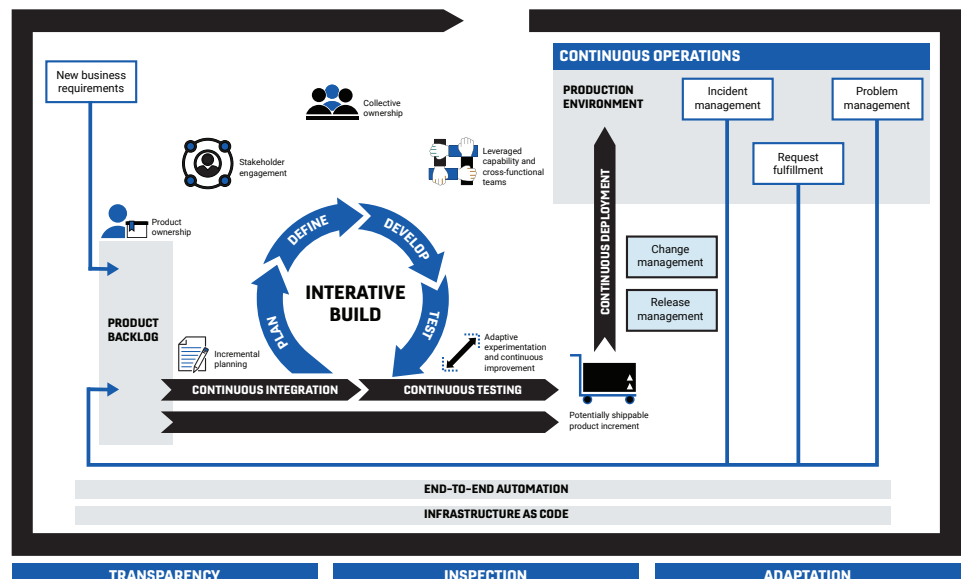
New business requirements

Collective ownership

Stakeholder engagement

Leveraged capability and cross-functional teams

Product ownership

CONTINUOUS OPERATIONS

PRODUCTION ENVIRONMENT

Incident management

Problem management

Request fulfillment

CONTINUOUS DEPLOYMENT

Change management

Release management

DEFINE

DEVELOP

TEST

PLAN

INTERATIVE BUILD

PRODUCT BACKLOG

Incremental planning

Adaptive experimentation and continuous improvement

CONTINUOUS INTEGRATION

CONTINUOUS TESTING

Potentially shippable product increment

END-TO-END AUTOMATION

INFRASTRUCTURE AS CODE

TRANSPARENCY

INSPECTION

ADAPTATION